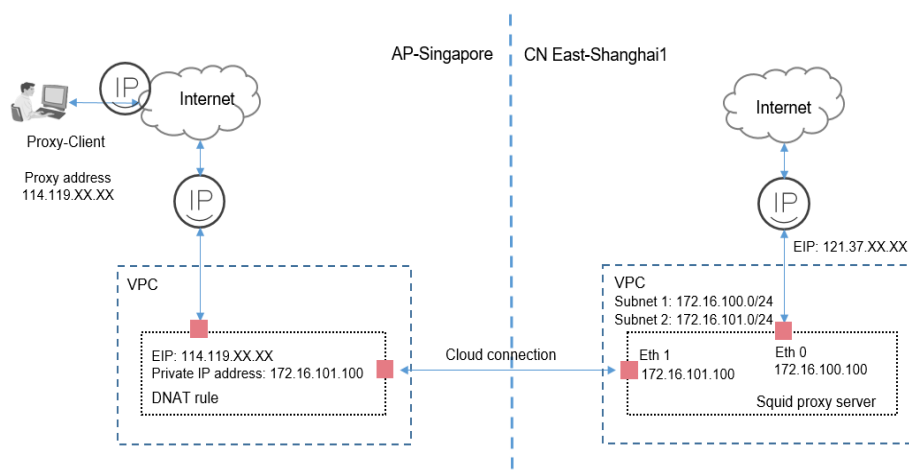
AP-Singapore

CN East-Shanghai1

IP

Internet

Proxy-Client

Proxy address
114.119.XX.XX

IP

VPC

EIP: 114.119.XX.XX
Private IP address: 172.16.101.100
DNAT rule

Cloud connection

Internet

IP

EIP: 121.37.XX.XX

VPC
Subnet 1: 172.16.100.0/24
Subnet 2: 172.16.101.0/24

Eth 1
172.16.101.100

Eth 0
172.16.100.100

Squid proxy server